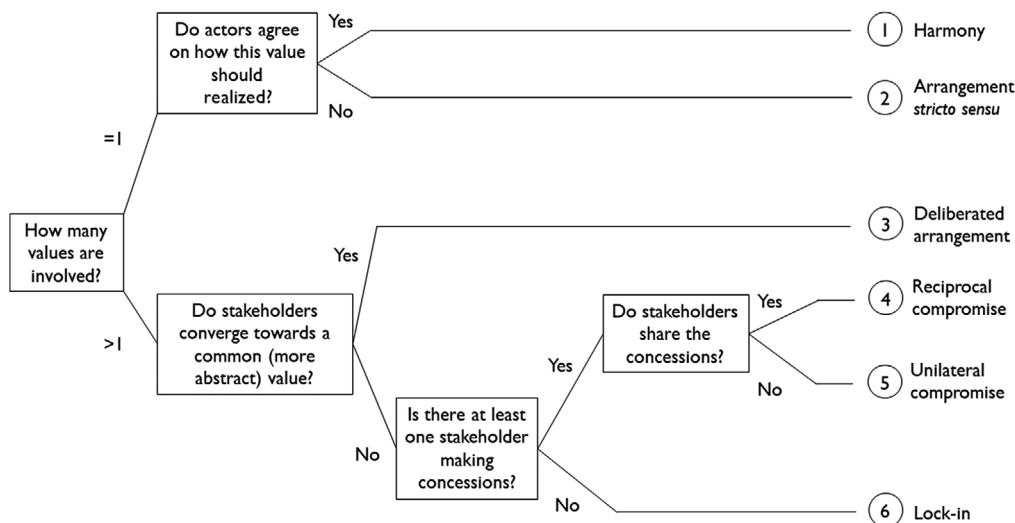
How many values are involved?

=1

Do actors agree on how this value should realized?

Yes

1 Harmony

No

2 Arrangement *stricto sensu*

>1

Do stakeholders converge towards a common (more abstract) value?

Yes

3 Deliberated arrangement

No

Is there at least one stakeholder making concessions?

Yes

Do stakeholders share the concessions?

Yes

4 Reciprocal compromise

No

5 Unilateral compromise

No

6 Lock-in